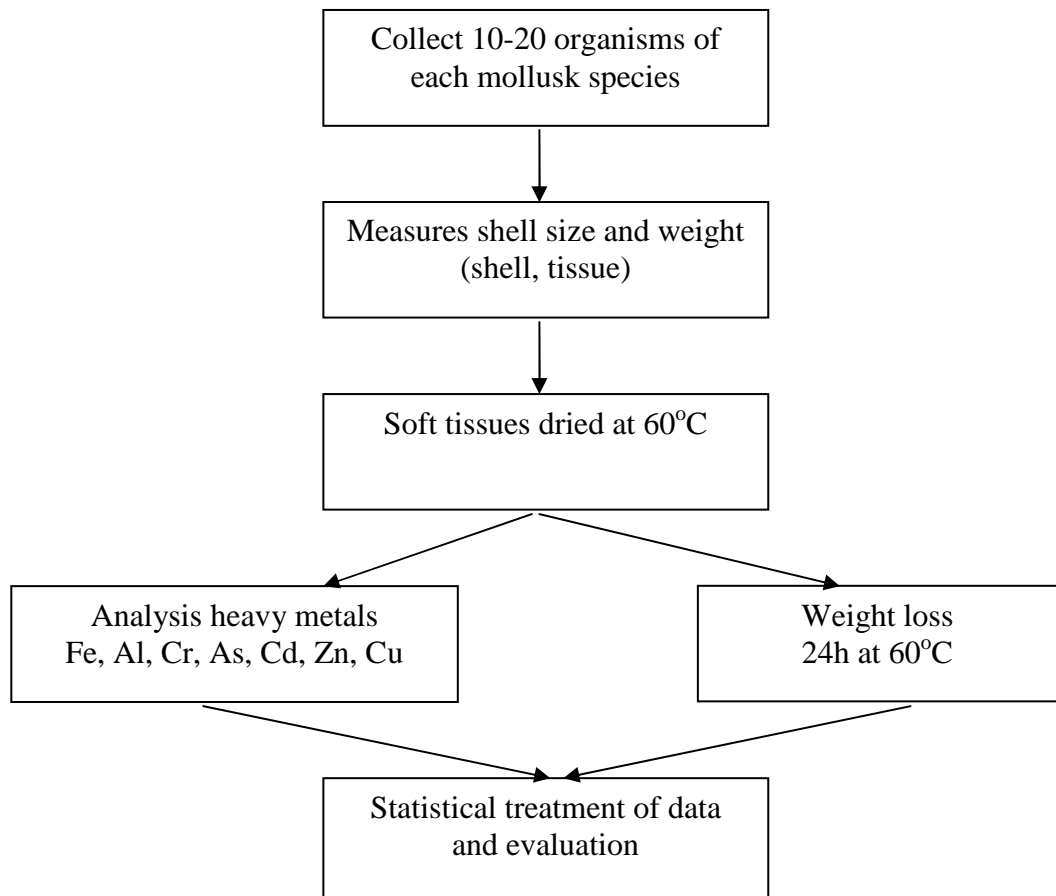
Collect 10-20 organisms of each mollusk species

Measures shell size and weight (shell, tissue)

Soft tissues dried at $60^oC$

Analysis heavy metals Fe, Al, Cr, As, Cd, Zn, Cu

Weight loss 24h at $60^oC$

Statistical treatment of data and evaluation